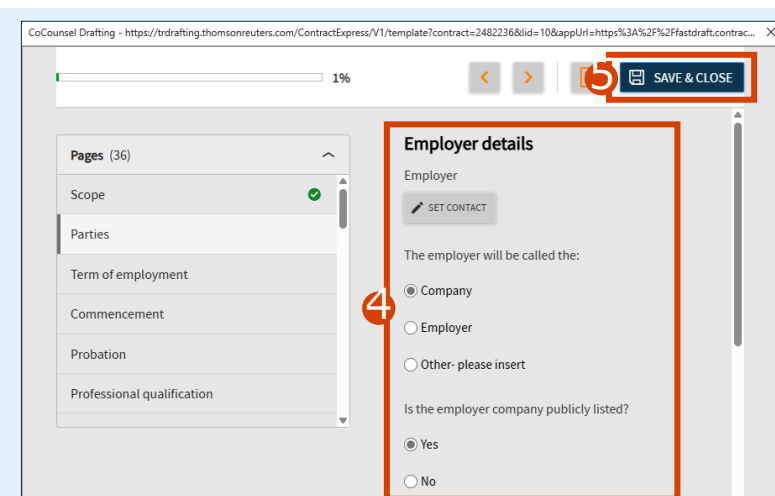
CoCounsel Drafting - https://trdrafting.thomsonreuters.com/ContractExpress/V1/template?contract=2482236&lid=10&appUrl=https%3A%2F%2Ffastdraft.contrac... ×

1%

5

SAVE & CLOSE

Pages (36)

Scope

Parties

Term of employment

Commencement

Probation

Professional qualification

4

Employer details

Employer

SET CONTACT

The employer will be called the:

Company

Employer

Other- please insert

Is the employer company publicly listed?

Yes

No